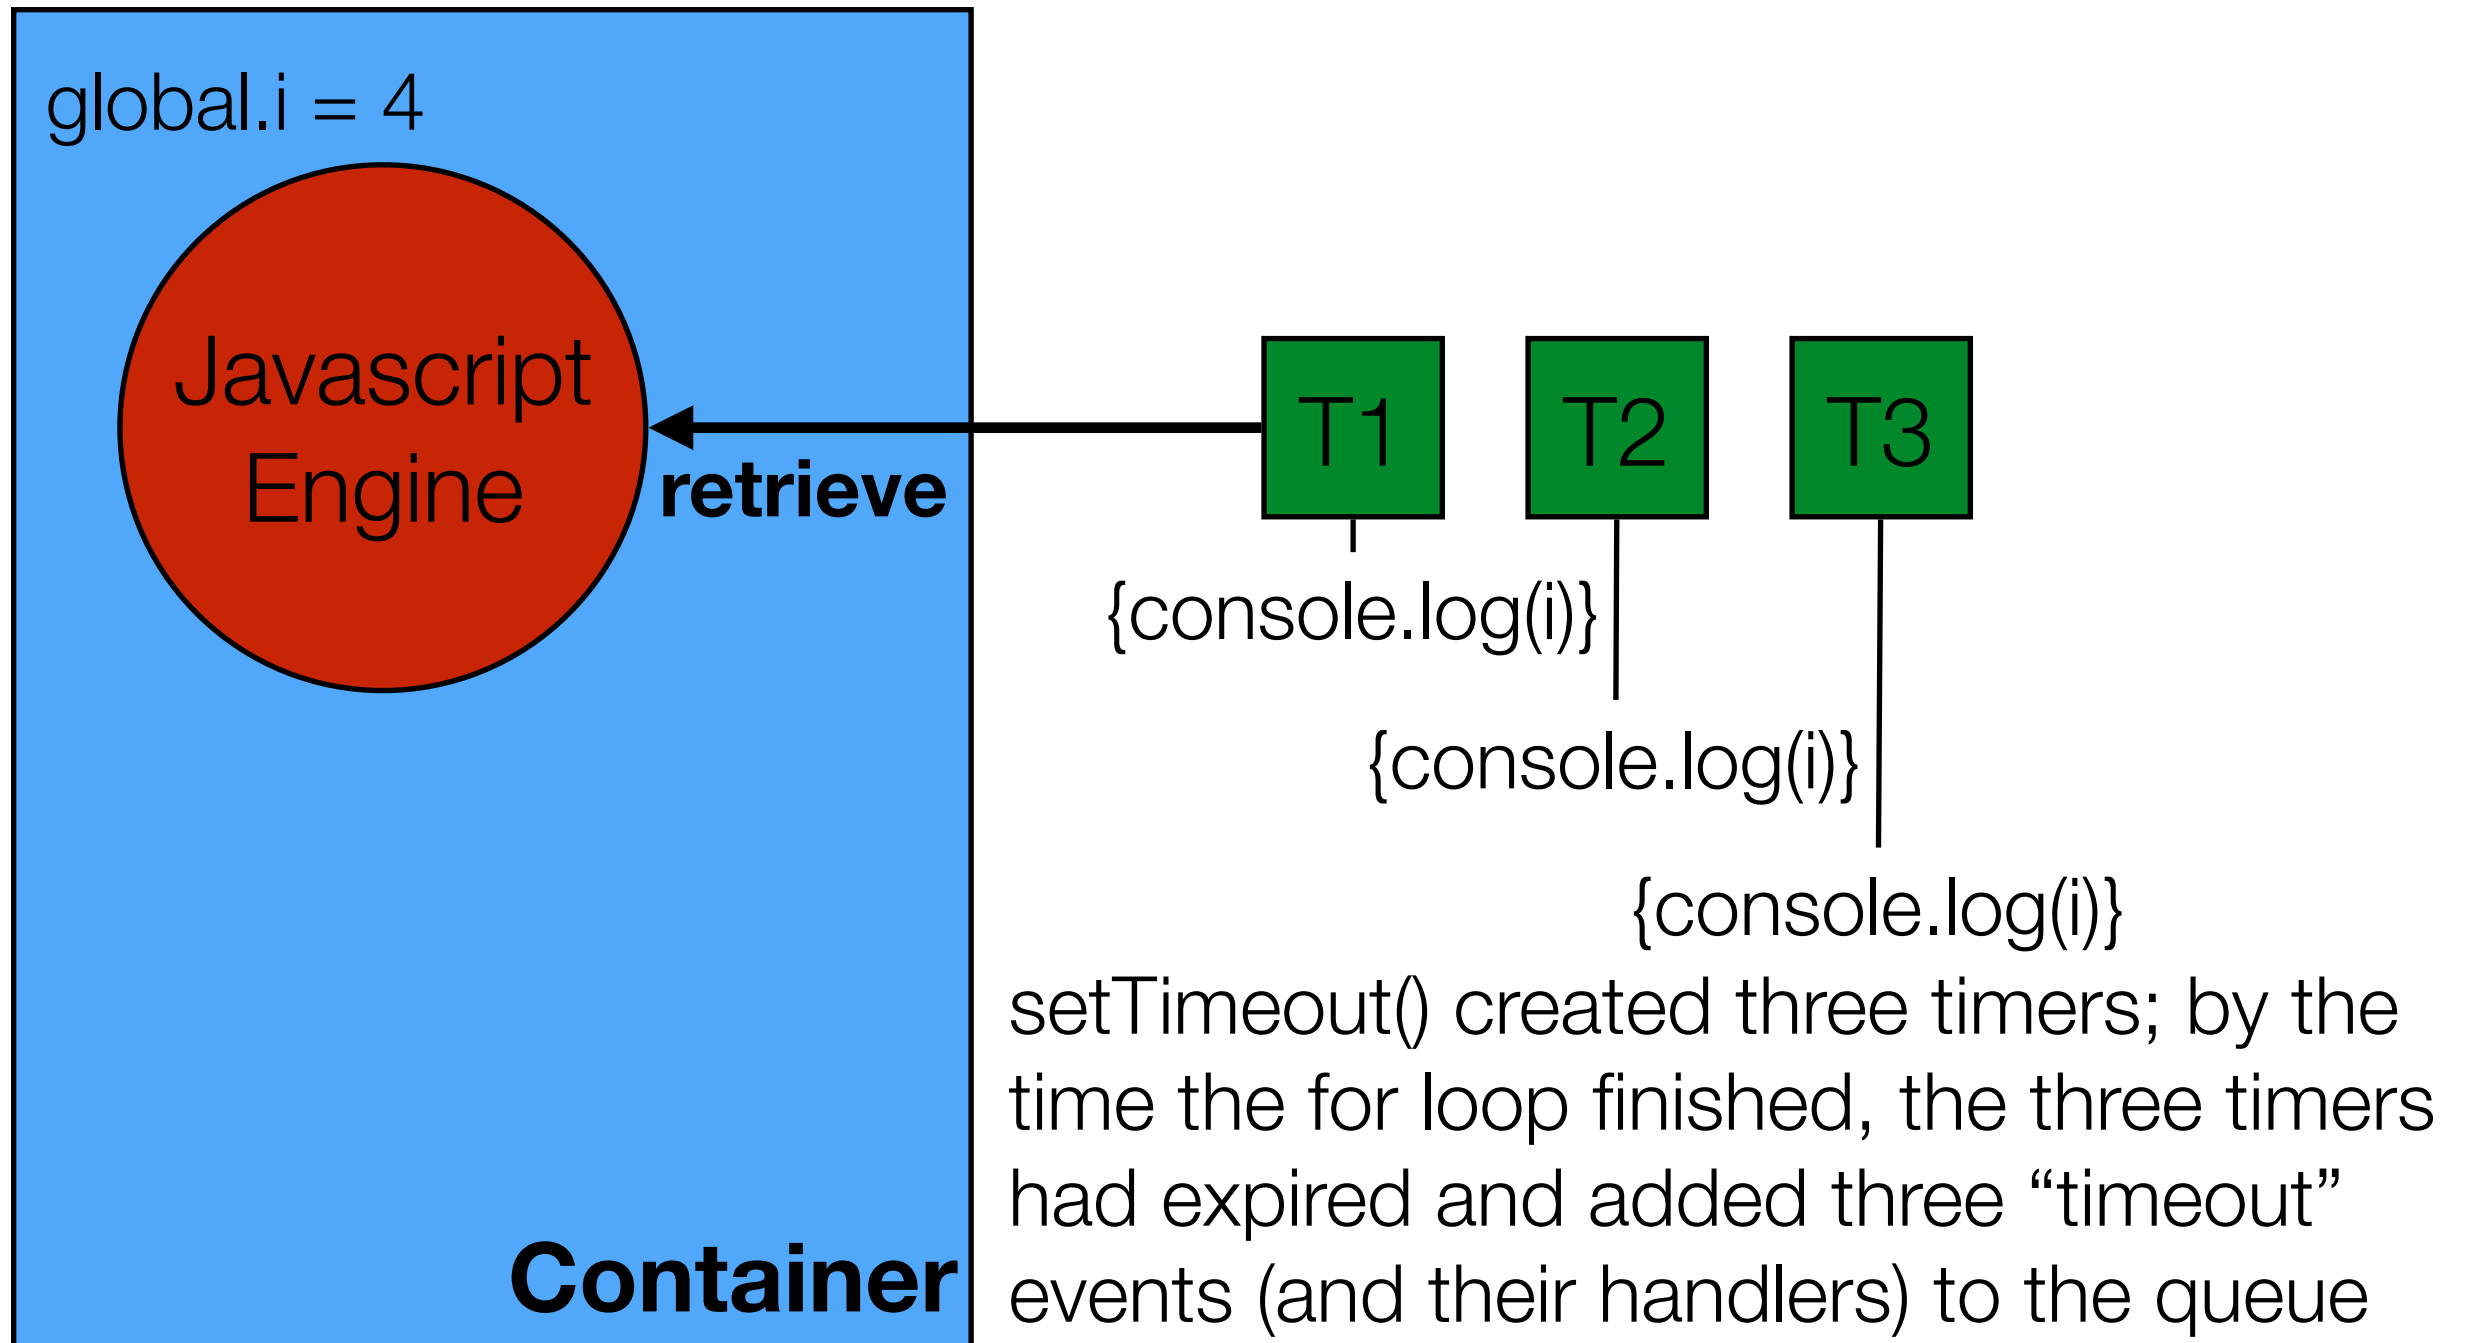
global.i = 4

Javascript Engine

retrieve

T1

T2

T3

{console.log(i)}

{console.log(i)}

{console.log(i)}

setTimeout() created three timers; by the time the for loop finished, the three timers had expired and added three “timeout” events (and their handlers) to the queue

Container